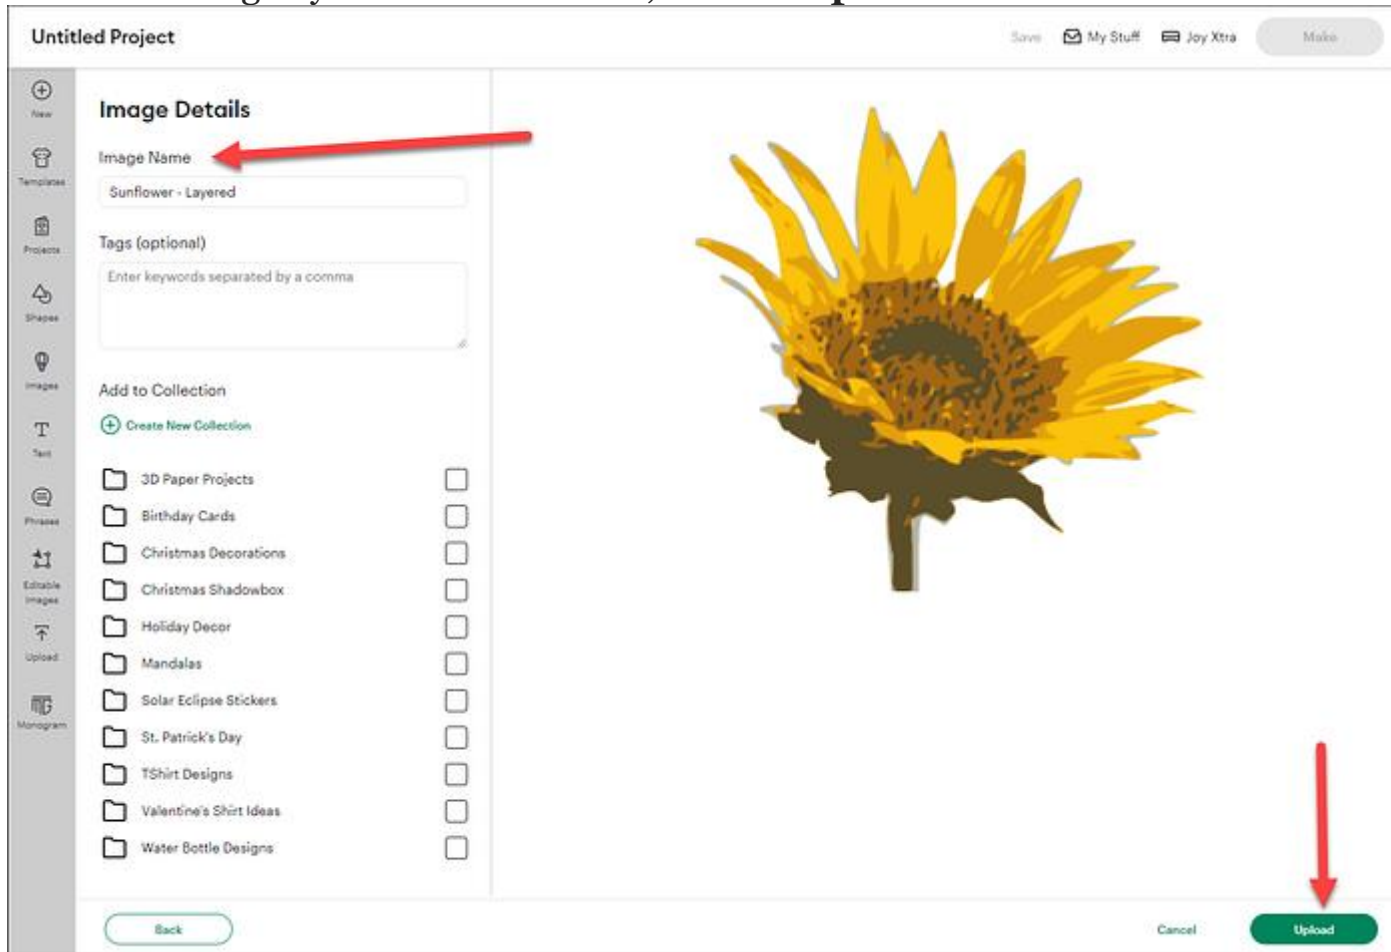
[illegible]

Untitled Project

Save My Stuff Joy Xtra Make

New
Templates
Projects
Shapes
Images
Text
Phrases
Editable Images
Upload
Monogram

Image Details

Image Name

Sunflower - Layered

Tags (optional)

Enter keywords separated by a comma

Add to Collection

Create New Collection

3D Paper Projects
Birthday Cards
Christmas Decorations
Christmas Shadowbox
Holiday Decor
Mandalas
Solar Eclipse Stickers
St. Patrick's Day
TShirt Designs
Valentine's Shirt Ideas
Water Bottle Designs

Back

Cancel

Upload